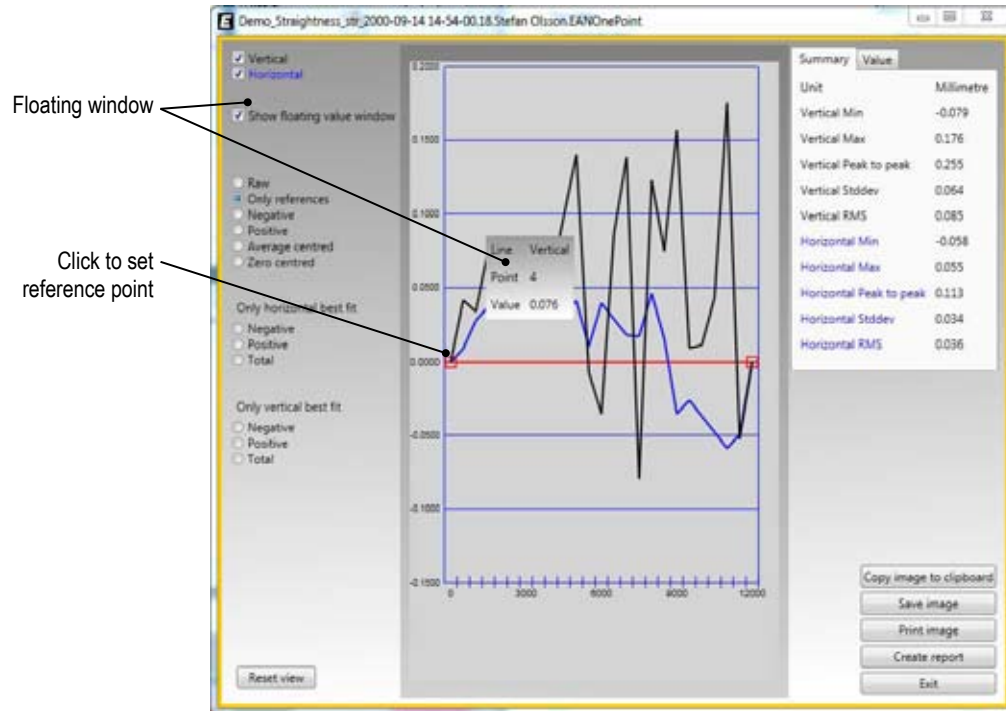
Demo_Straightness_str_2000-09-14 14-54-00.18.Stefan Olsson.EANOnePoint

Floating window

Click to set reference point

Vertical
Horizontal

Show floating value window

Raw
Only references
Negative
Positive
Average centred
Zero centred

Only horizontal best fit
Negative
Positive
Total

Only vertical best fit
Negative
Positive
Total

Reset view

0.2000
0.1500
0.1000
0.0500
0.0000
-0.0500
-0.1000
-0.1500
0
3000
6000
9000
12000

Line Vertical
Point 4
Value 0.076

Summary Value

| Unit | Millimetre |
|---|---|
| Vertical Min | -0.079 |
| Vertical Max | 0.176 |
| Vertical Peak to peak | 0.255 |
| Vertical Stddev | 0.064 |
| Vertical RMS | 0.085 |
| Horizontal Min | -0.058 |
| Horizontal Max | 0.055 |
| Horizontal Peak to peak | 0.113 |
| Horizontal Stddev | 0.034 |
| Horizontal RMS | 0.036 |

Copy image to clipboard
Save image
Print image
Create report
Exit